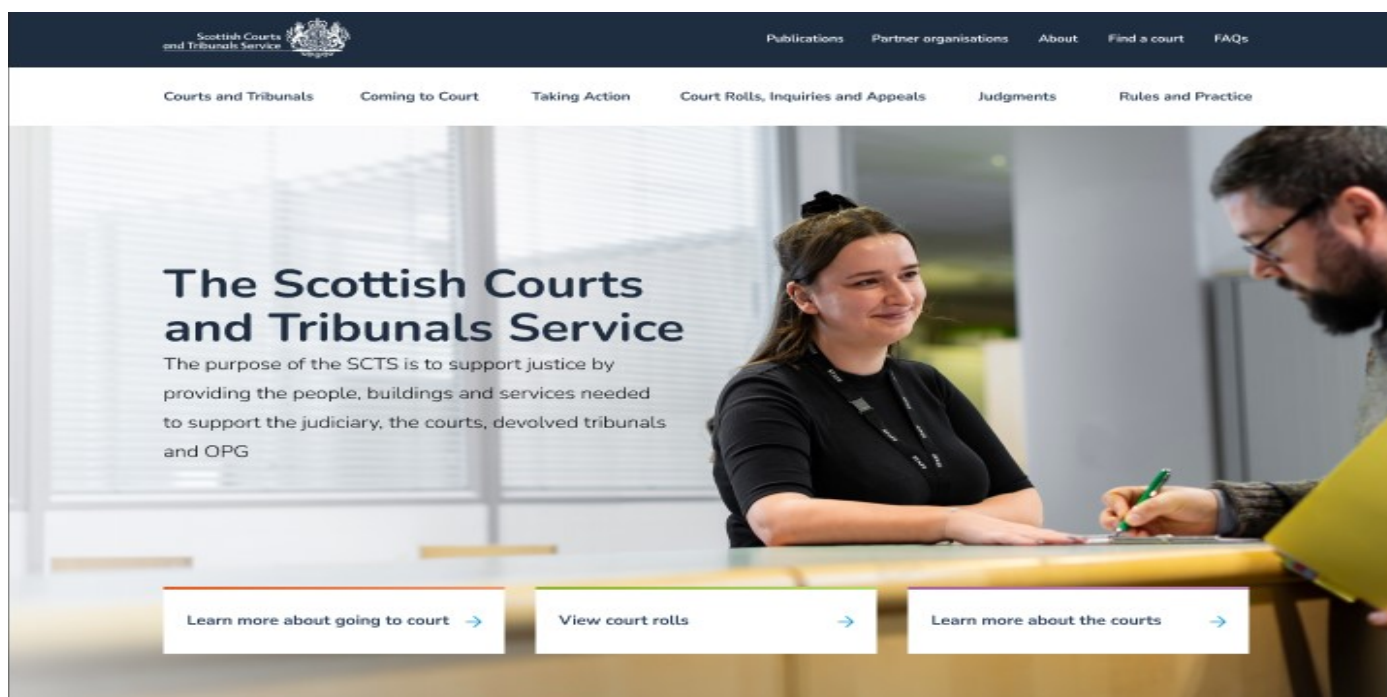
Scottish Courts and Tribunals Service

Publications Partner organisations About Find a court FAQs

Courts and Tribunals Coming to Court Taking Action Court Rolls, Inquiries and Appeals Judgments Rules and Practice

The Scottish Courts and Tribunals Service

The purpose of the SCTS is to support justice by providing the people, buildings and services needed to support the judiciary, the courts, devolved tribunals and OPG

Learn more about going to court →

View court rolls →

Learn more about the courts →